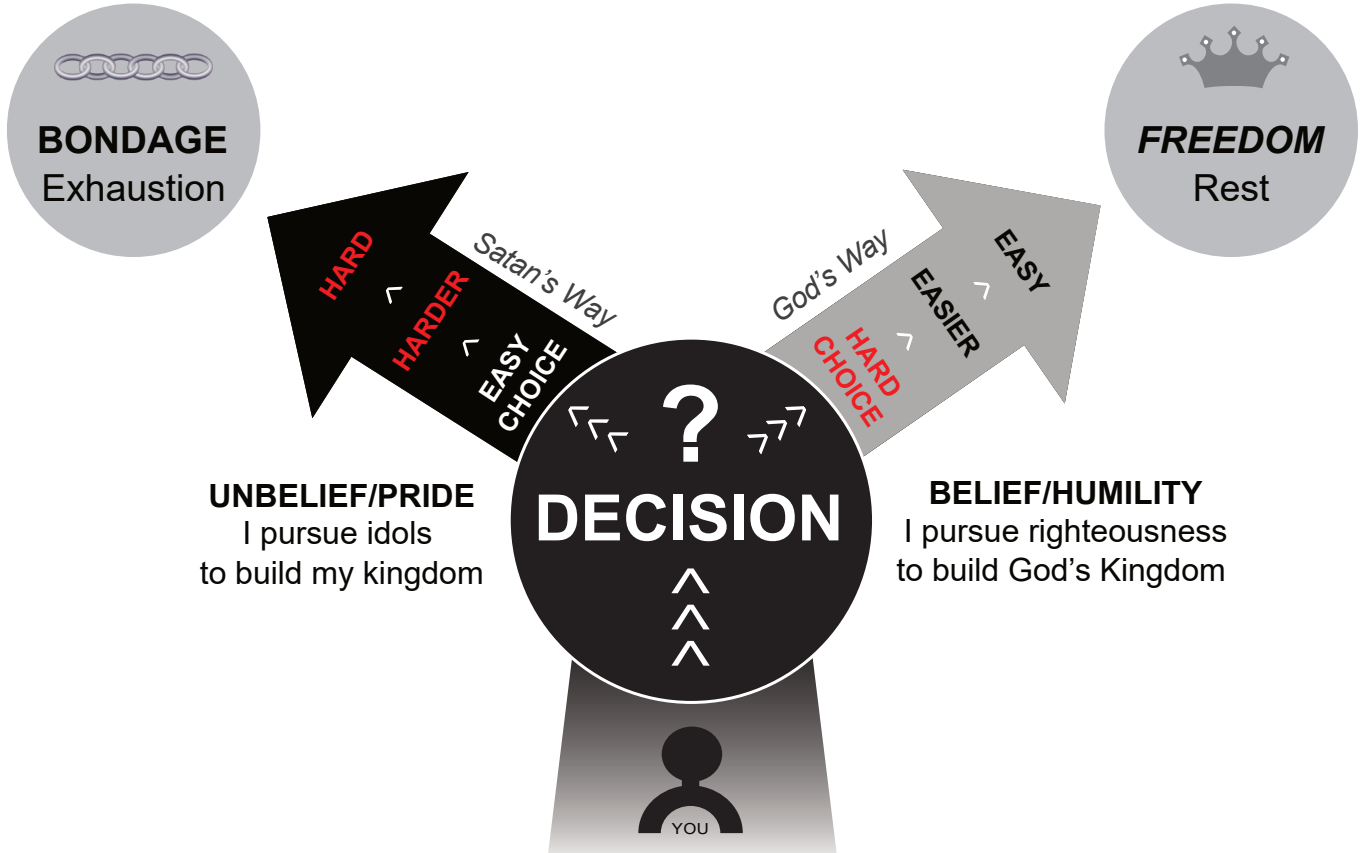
BONDAGE
Exhaustion

FREEDOM
Rest

Satan's Way

HARD
<
HARDER
<
EASY CHOICE

God's Way

EASY
>
EASIER
>
HARD CHOICE

?

DECISION

UNBELIEF/PRIDE
I pursue idols to build my kingdom

BELIEF/HUMILITY
I pursue righteousness to build God's Kingdom

YOU